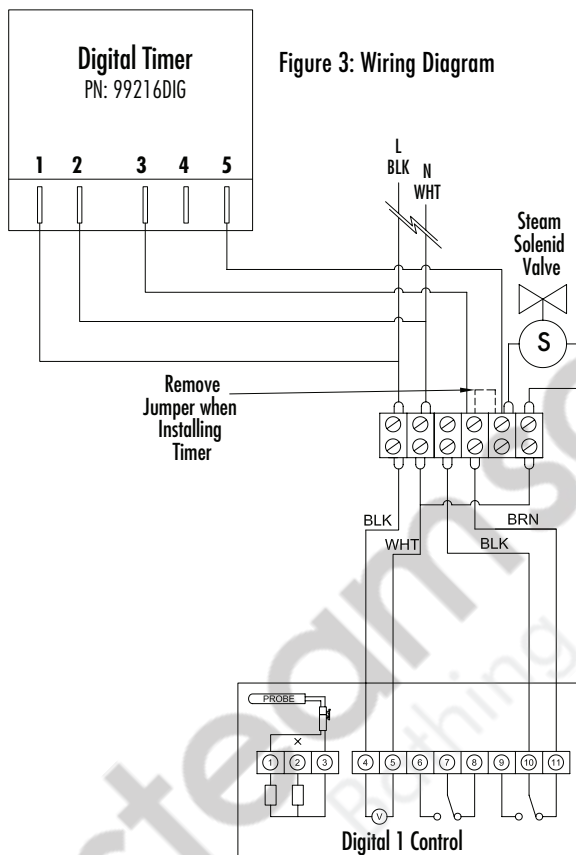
Digital Timer
PN: 99216DIG

1 2 3 4 5

Figure 3: Wiring Diagram

L
BLK
N
WHT

Steam
Solenid
Valve

S

Remove
Jumper when
Installing
Timer

BLK
WHT
BLK
BRN

PROBE
×
1 2 3 4 5 6 7 8 9 10 11
V

Digital 1 Control